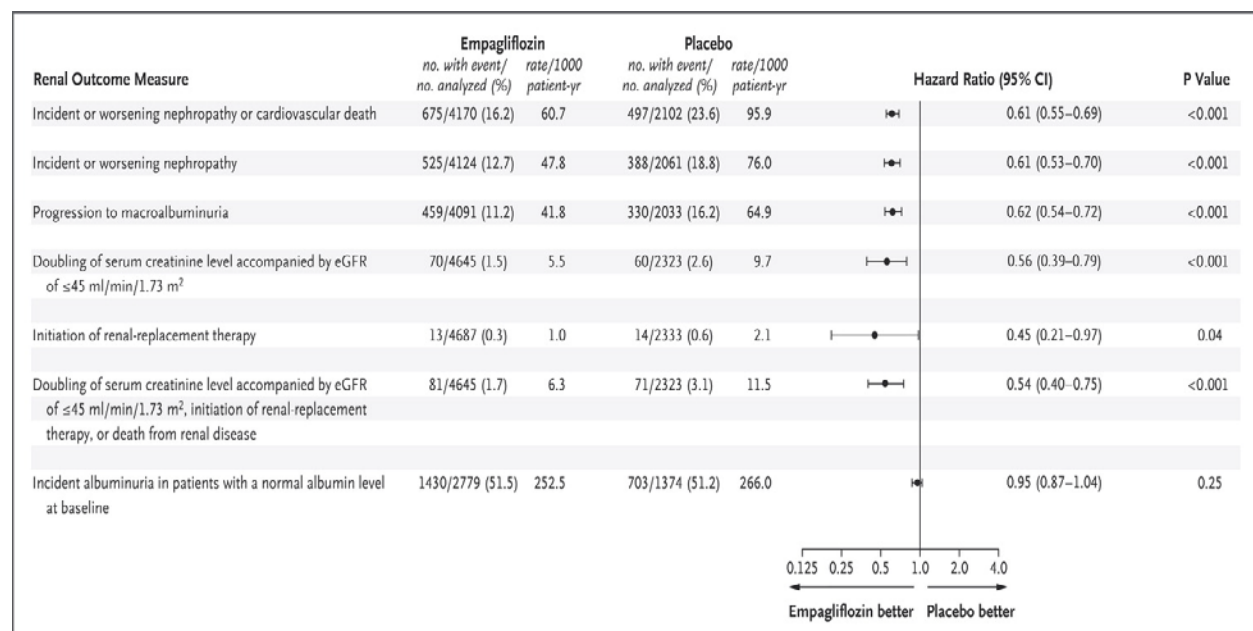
| Renal Outcome Measure | Empagliflozin no. with event/ no. analyzed (%) | Empagliflozin rate/1000 patient-yr | Placebo no. with event/ no. analyzed (%) | Placebo rate/1000 patient-yr | Hazard Ratio (95% CI) | P Value |
|---|---|---|---|---|---|---|
| Incident or worsening nephropathy or cardiovascular death | 675/4170 (16.2) | 60.7 | 497/2102 (23.6) | 95.9 | 0.61 (0.55–0.69) | <0.001 |
| Incident or worsening nephropathy | 525/4124 (12.7) | 47.8 | 388/2061 (18.8) | 76.0 | 0.61 (0.53–0.70) | <0.001 |
| Progression to macroalbuminuria | 459/4091 (11.2) | 41.8 | 330/2033 (16.2) | 64.9 | 0.62 (0.54–0.72) | <0.001 |
| Doubling of serum creatinine level accompanied by eGFR of ≤45 ml/min/1.73 m$^2$ | 70/4645 (1.5) | 5.5 | 60/2323 (2.6) | 9.7 | 0.56 (0.39–0.79) | <0.001 |
| Initiation of renal-replacement therapy | 13/4687 (0.3) | 1.0 | 14/2333 (0.6) | 2.1 | 0.45 (0.21–0.97) | 0.04 |
| Doubling of serum creatinine level accompanied by eGFR of ≤45 ml/min/1.73 m$^2$, initiation of renal-replacement therapy, or death from renal disease | 81/4645 (1.7) | 6.3 | 71/2323 (3.1) | 11.5 | 0.54 (0.40–0.75) | <0.001 |
| Incident albuminuria in patients with a normal albumin level at baseline | 1430/2779 (51.5) | 252.5 | 703/1374 (51.2) | 266.0 | 0.95 (0.87–1.04) | 0.25 |

0.125 0.25 0.5 1.0 2.0 4.0

Empagliflozin better Placebo better